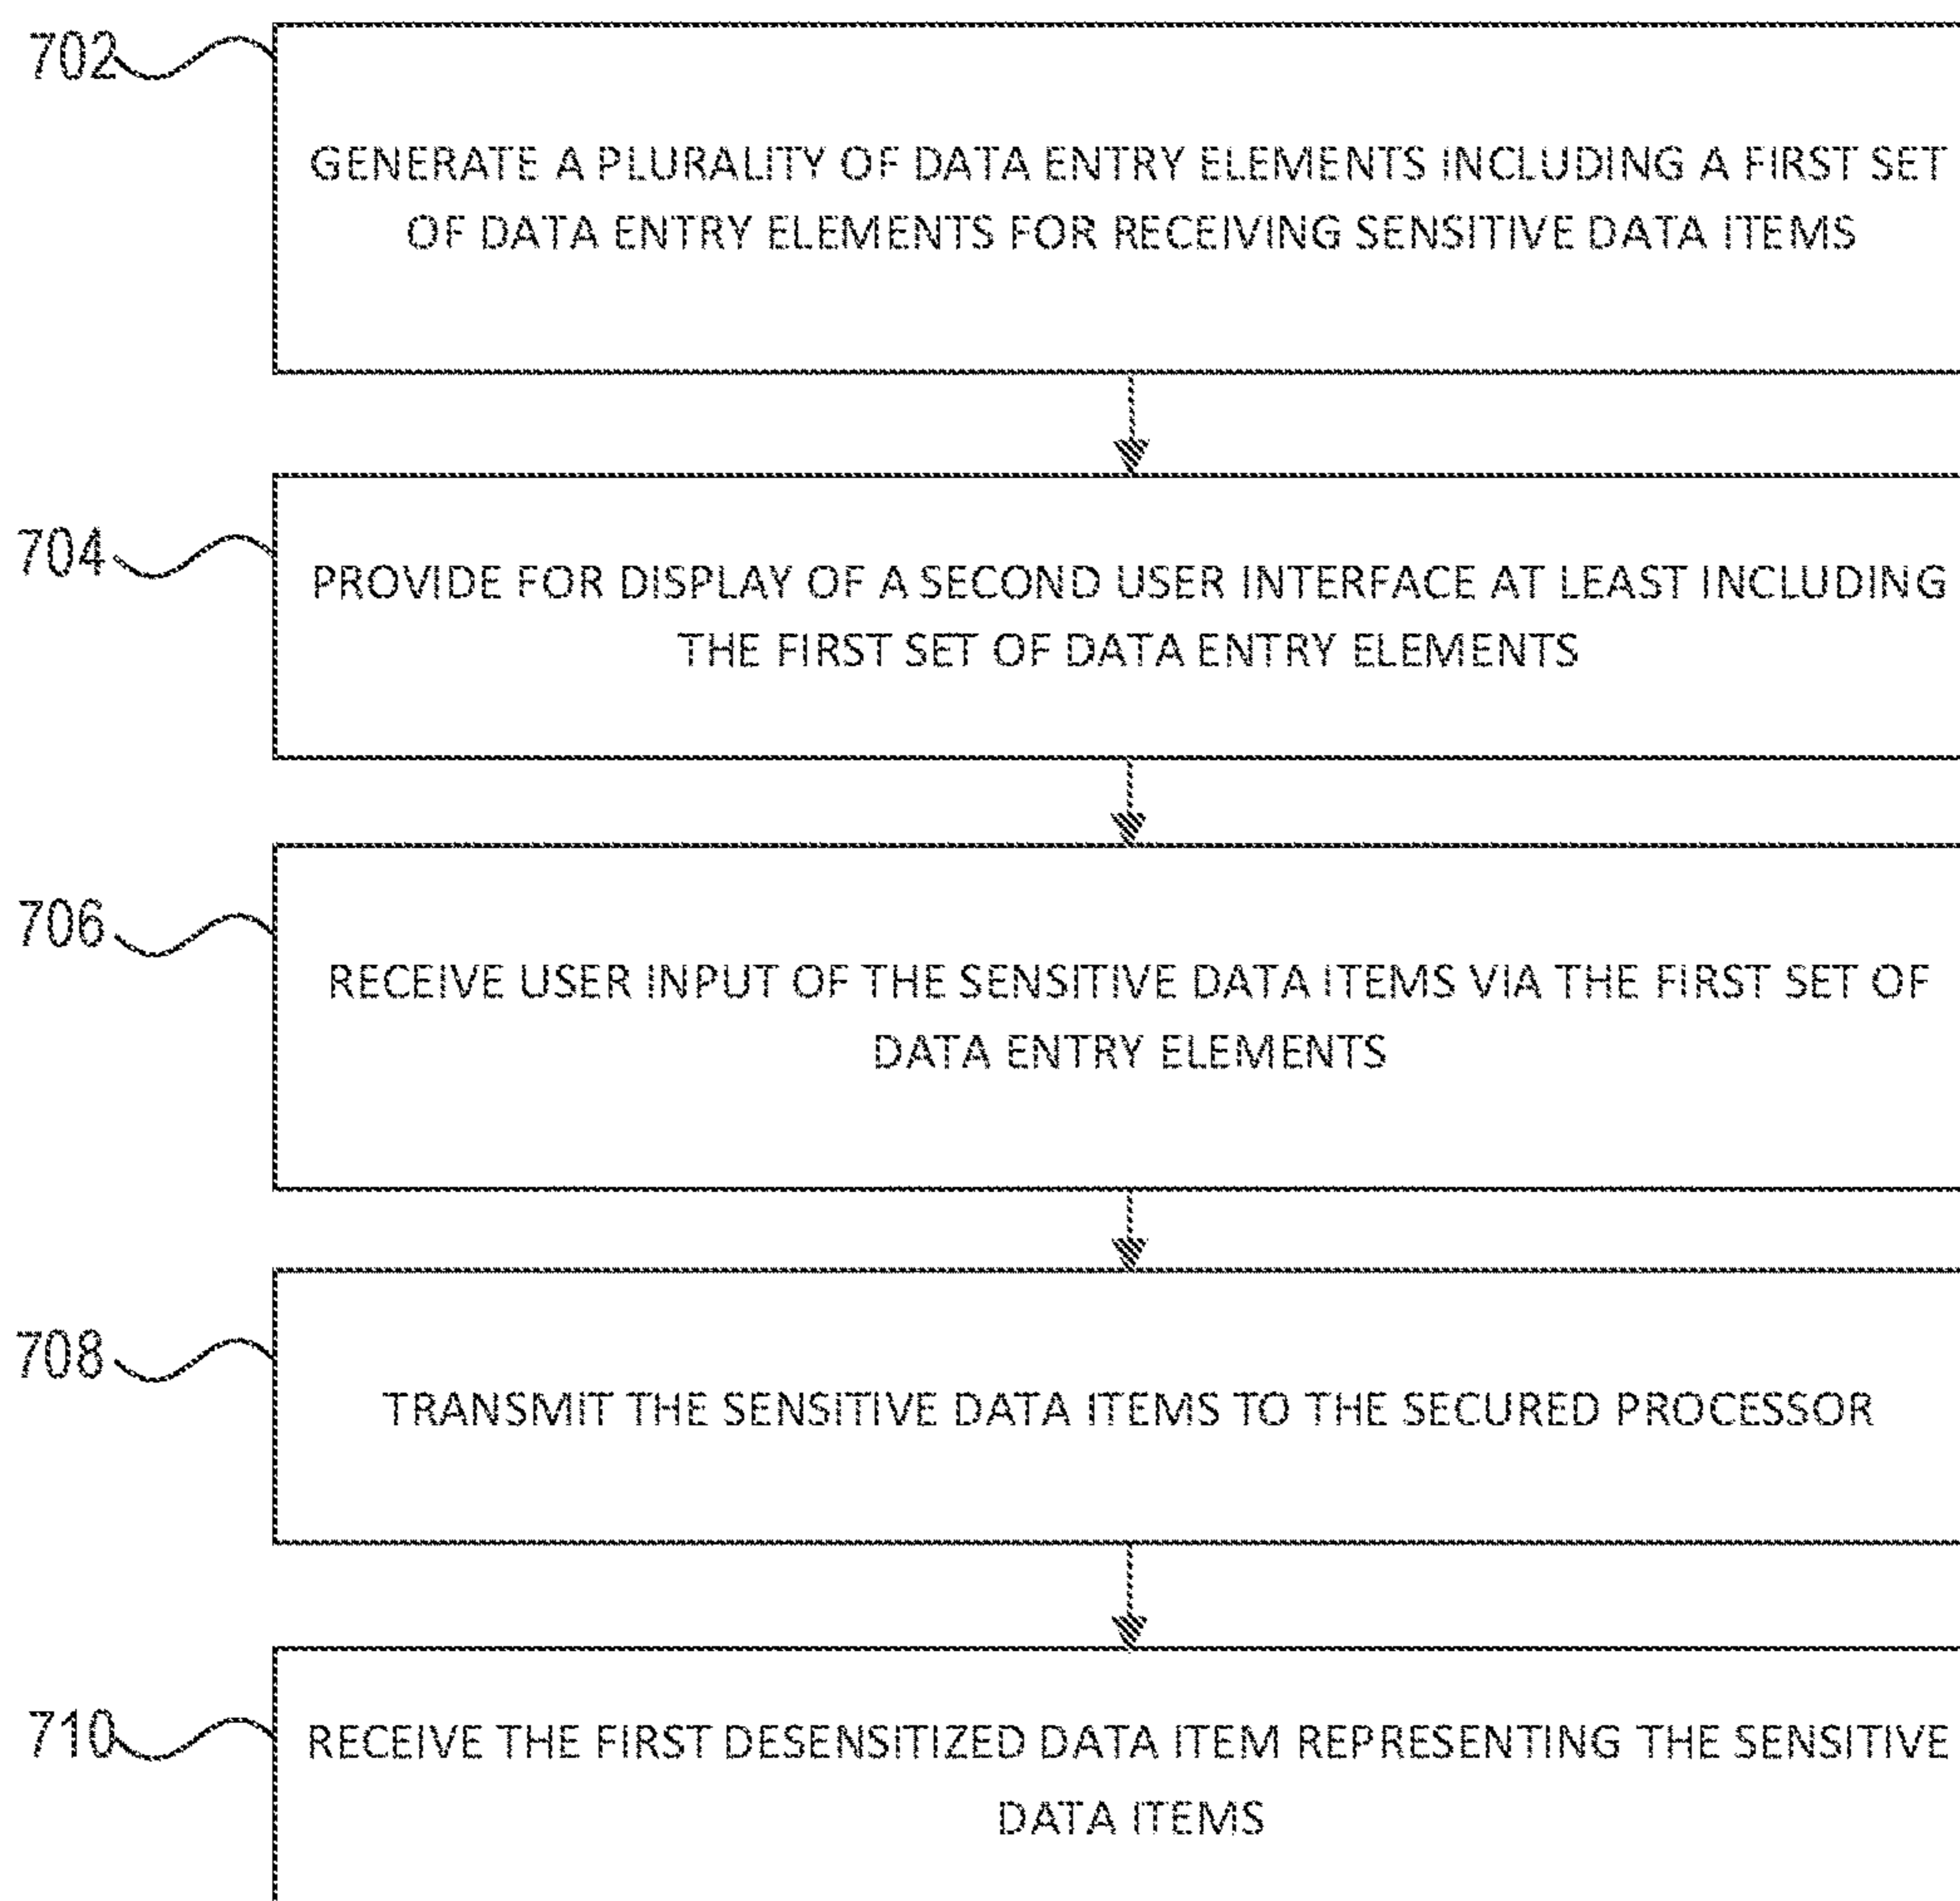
702

GENERATE A PLURALITY OF DATA ENTRY ELEMENTS INCLUDING A FIRST SET OF DATA ENTRY ELEMENTS FOR RECEIVING SENSITIVE DATA ITEMS

704

PROVIDE FOR DISPLAY OF A SECOND USER INTERFACE AT LEAST INCLUDING THE FIRST SET OF DATA ENTRY ELEMENTS

706

RECEIVE USER INPUT OF THE SENSITIVE DATA ITEMS VIA THE FIRST SET OF DATA ENTRY ELEMENTS

708

TRANSMIT THE SENSITIVE DATA ITEMS TO THE SECURED PROCESSOR

710

RECEIVE THE FIRST DESENSITIZED DATA ITEM REPRESENTING THE SENSITIVE DATA ITEMS